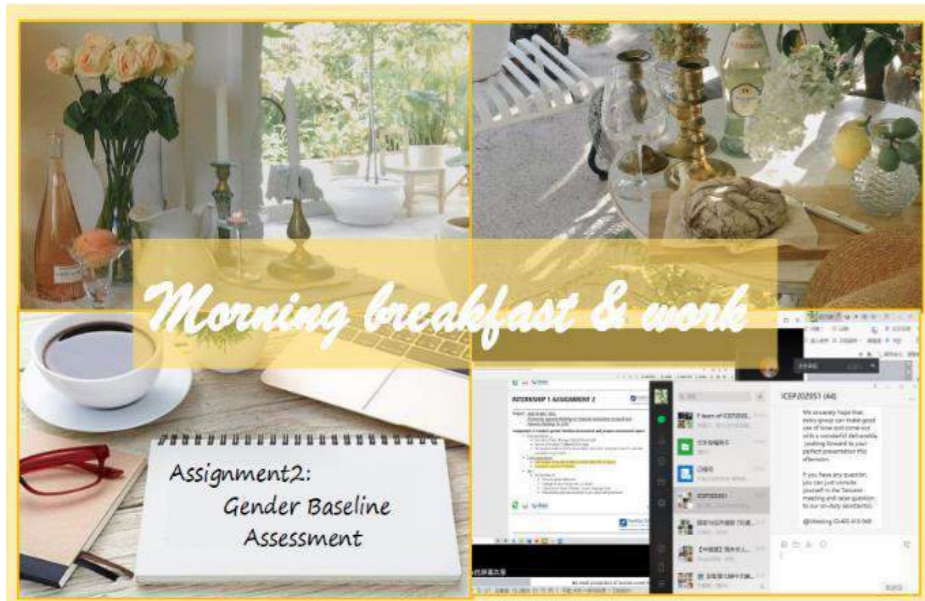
Morning breakfast & work

Assignment2:
Gender Baseline
Assessment

INTERNSHIP 1 ASSIGNMENT 2

ICEP202051 (44)

We sincerely hope that every group can make good use of time and come out with a wonderful deliverable. Looking forward to your perfect presentation this afternoon.

If you have any question, you can just console yourself in the Tencent meeting and raise question to our on-duty assistant(s).

@Meeting ID:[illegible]